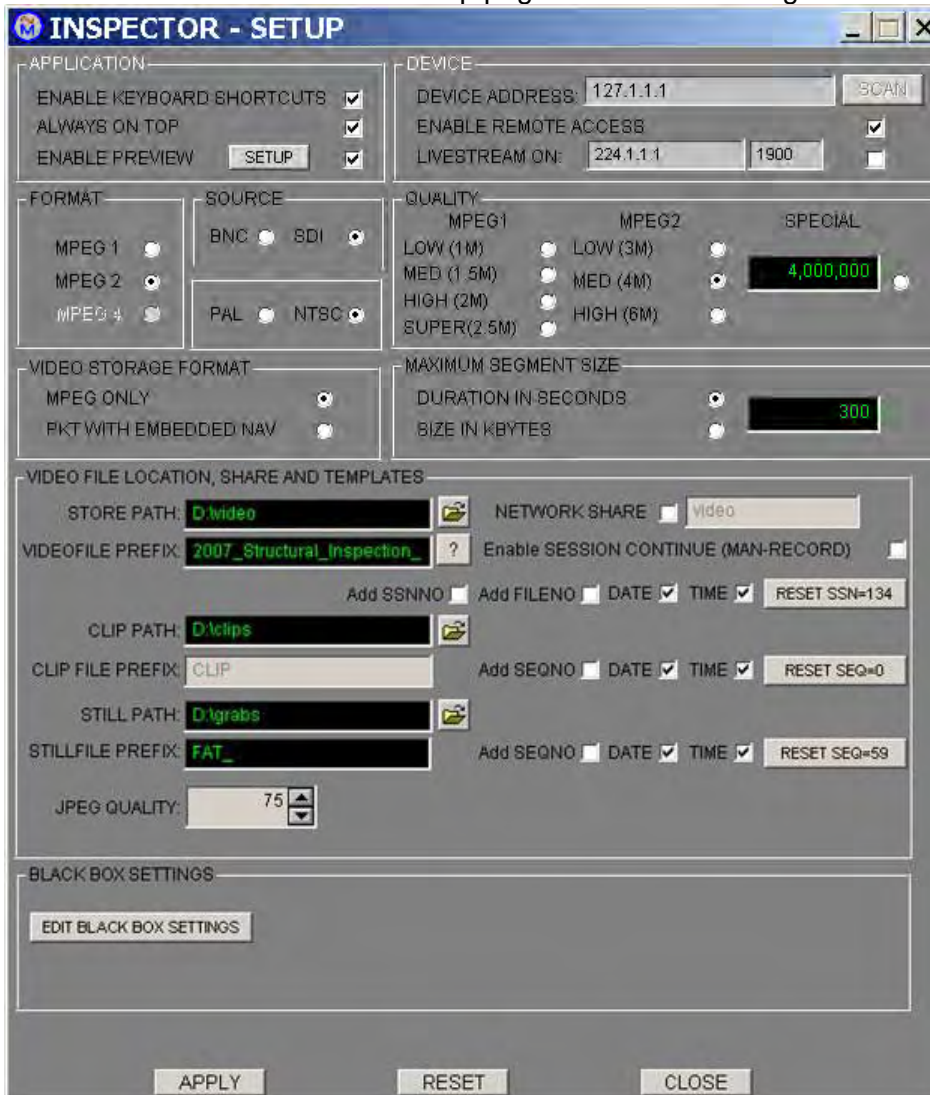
INSPECTOR - SETUP

APPLICATION
ENABLE KEYBOARD SHORTCUTS
ALWAYS ON TOP
ENABLE PREVIEW SETUP

DEVICE
DEVICE ADDRESS: 127.1.1.1 SCAN
ENABLE REMOTE ACCESS
LIVESTREAM ON: 224.1.1.1 1900

FORMAT
MPEG 1
MPEG 2
MPEG 4

SOURCE
BNC SDI

PAL NTSC

QUALITY
MPEG1
LOW (1M)
MED (1.5M)
HIGH (2M)
SUPER(2.5M)
MPEG2
LOW (3M)
MED (4M)
HIGH (6M)
SPECIAL
4,000,000

VIDEO STORAGE FORMAT
MPEG ONLY
PKT WITH EMBEDDED NAV

MAXIMUM SEGMENT SIZE
DURATION IN SECONDS
SIZE IN KBYTES
300

VIDEO FILE LOCATION, SHARE AND TEMPLATES
STORE PATH: D:\video
NETWORK SHARE video
VIDEOFILE PREFIX: 2007_Structural_Inspection_ ?
Enable SESSION CONTINUE (MAN-RECORD)
Add SSNNO Add FILENO DATE TIME RESET SSN=134
CLIP PATH: D:\clips
CLIP FILE PREFIX: CLIP
Add SEQNO DATE TIME RESET SEQ=0
STILL PATH: D:\grabs
STILLFILE PREFIX: FAT_
Add SEQNO DATE TIME RESET SEQ=59
JPEG QUALITY: 75

BLACK BOX SETTINGS
EDIT BLACK BOX SETTINGS

APPLY RESET CLOSE